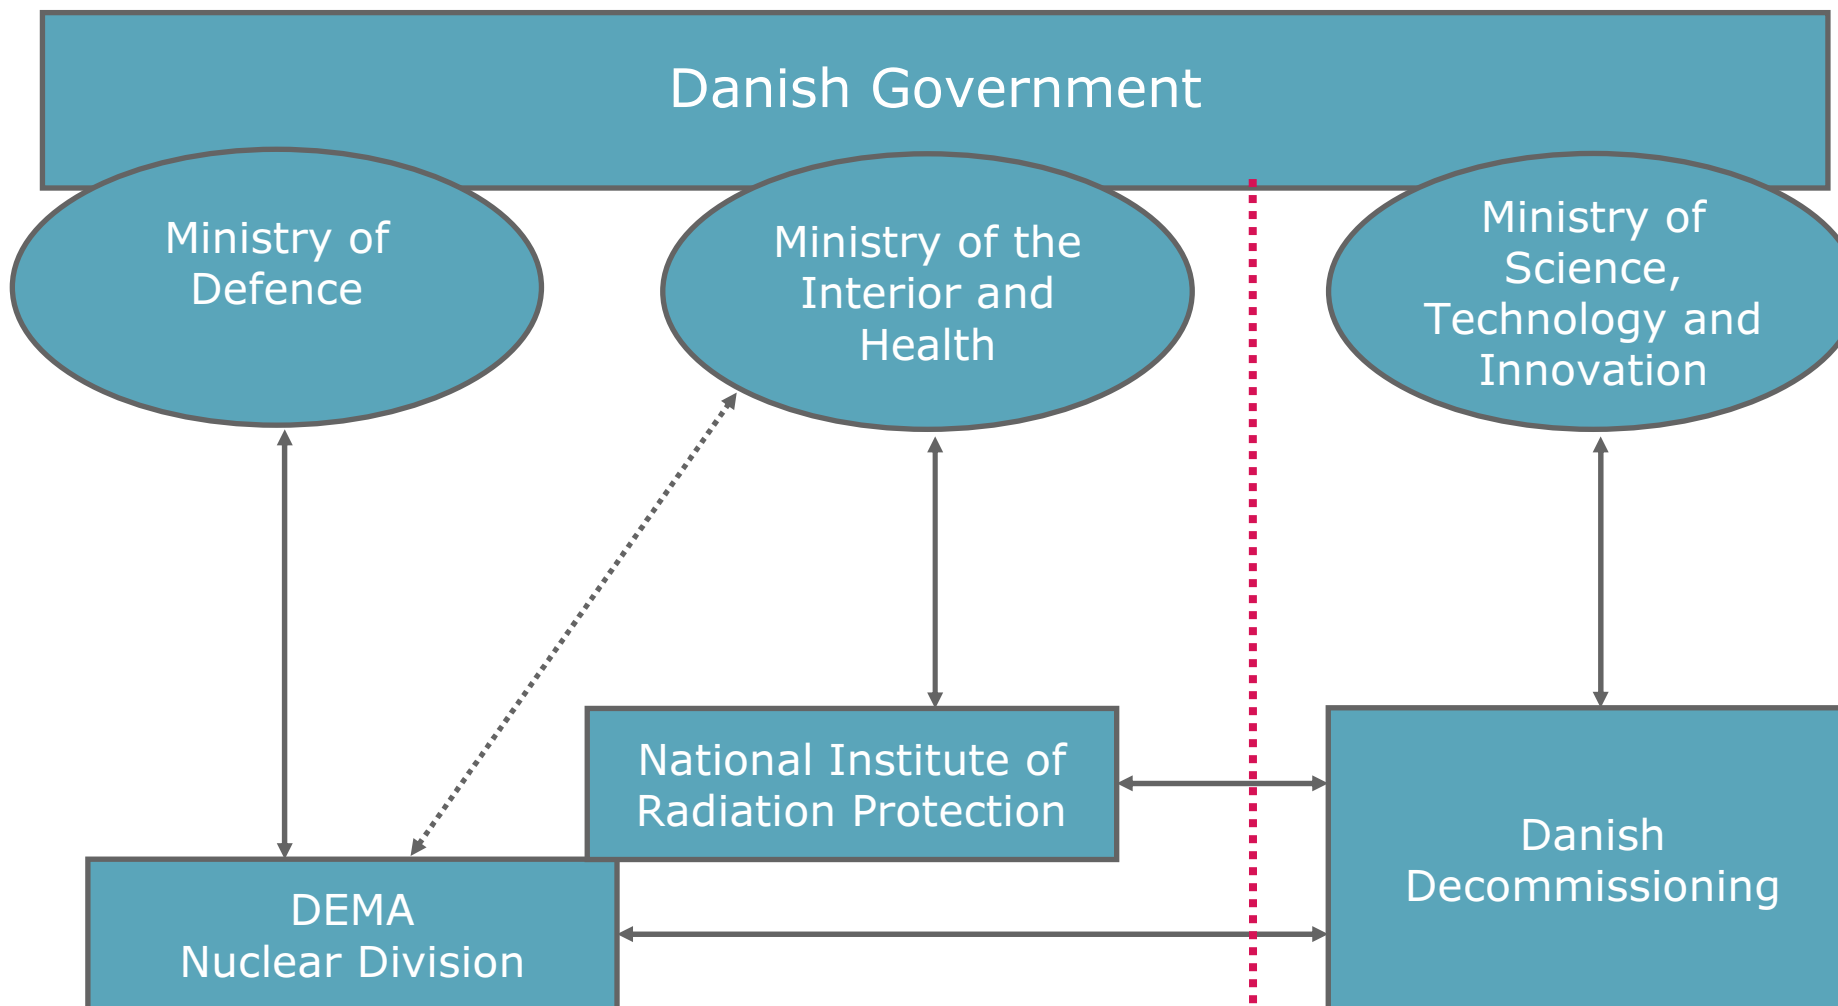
Danish Government

Ministry of Defence

Ministry of the Interior and Health

Ministry of Science, Technology and Innovation

National Institute of Radiation Protection

Danish Decommissioning

DEMA
Nuclear Division